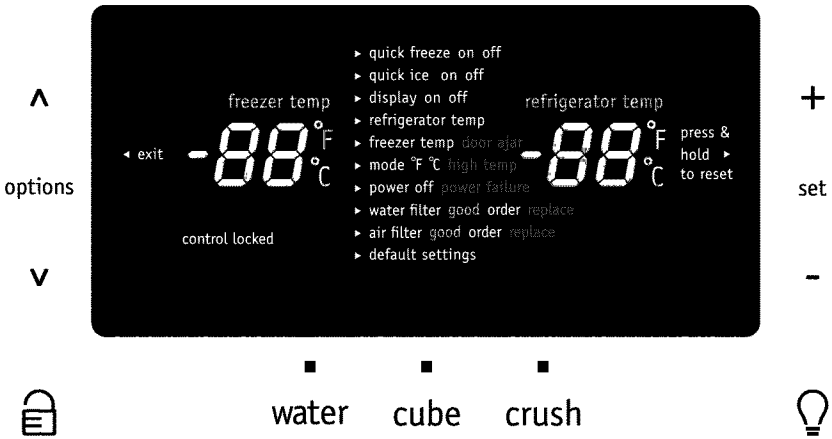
^

options

v

◂ exit

freezer temp

-88 °F °C

control locked

▸ quick freeze on off
▸ quick ice on off
▸ display on off
▸ refrigerator temp
▸ freezer temp door ajar
▸ mode °F °C high temp
▸ power off power failure
▸ water filter good order replace
▸ air filter good order replace
▸ default settings

refrigerator temp

-88 °F °C

press & hold ▸ to reset

+

set

-

water cube crush